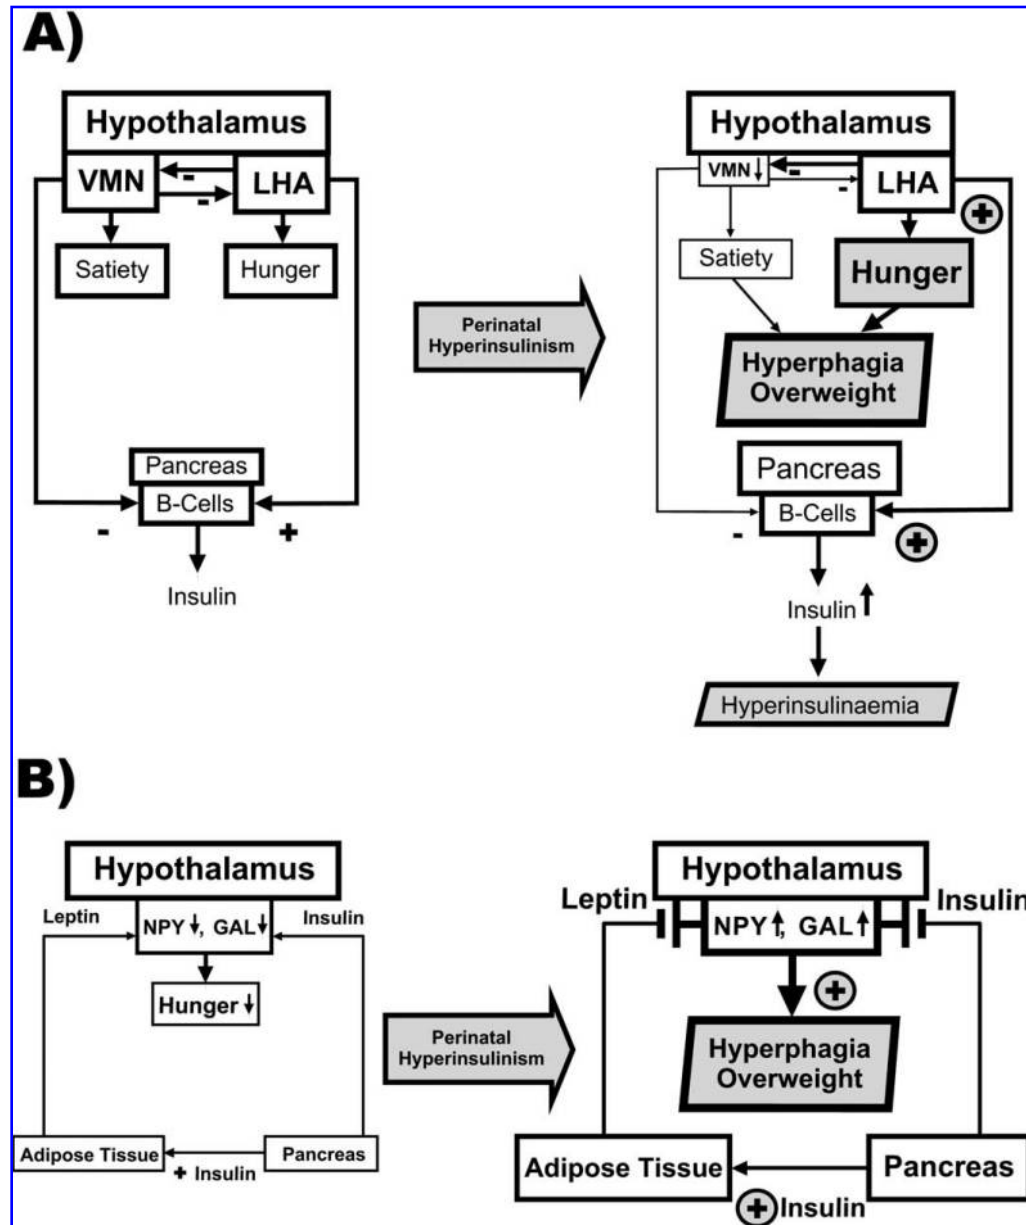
A)

Hypothalamus
VMN
LHA
-
-
Satiety
Hunger
Pancreas
B-Cells
-
+
Insulin

Perinatal Hyperinsulinism

Hypothalamus
VMN↓
LHA
-
-
+
Satiety
Hunger
Hyperphagia Overweight
Pancreas
B-Cells
-
+
Insulin↑
Hyperinsulinaemia

B)

Hypothalamus
Leptin
Insulin
NPY↓, GAL↓
Hunger↓
Adipose Tissue
Pancreas
+ Insulin

Perinatal Hyperinsulinism

Hypothalamus
Leptin
Insulin
NPY↑, GAL↑
+
Hyperphagia Overweight
Adipose Tissue
Pancreas
+ Insulin